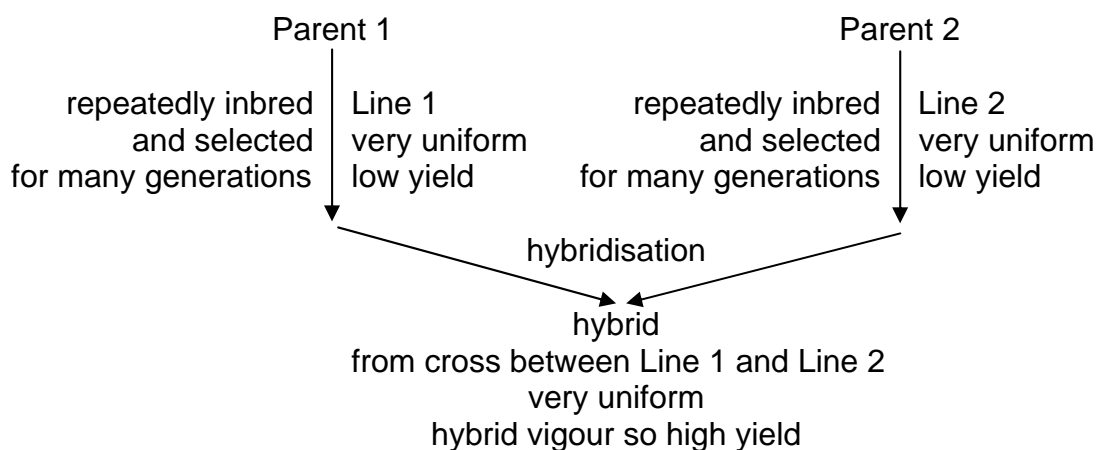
Parent 1

repeatedly inbred and selected for many generations

Line 1
very uniform
low yield

Parent 2

repeatedly inbred and selected for many generations

Line 2
very uniform
low yield

hybridisation

hybrid
from cross between Line 1 and Line 2
very uniform
hybrid vigour so high yield